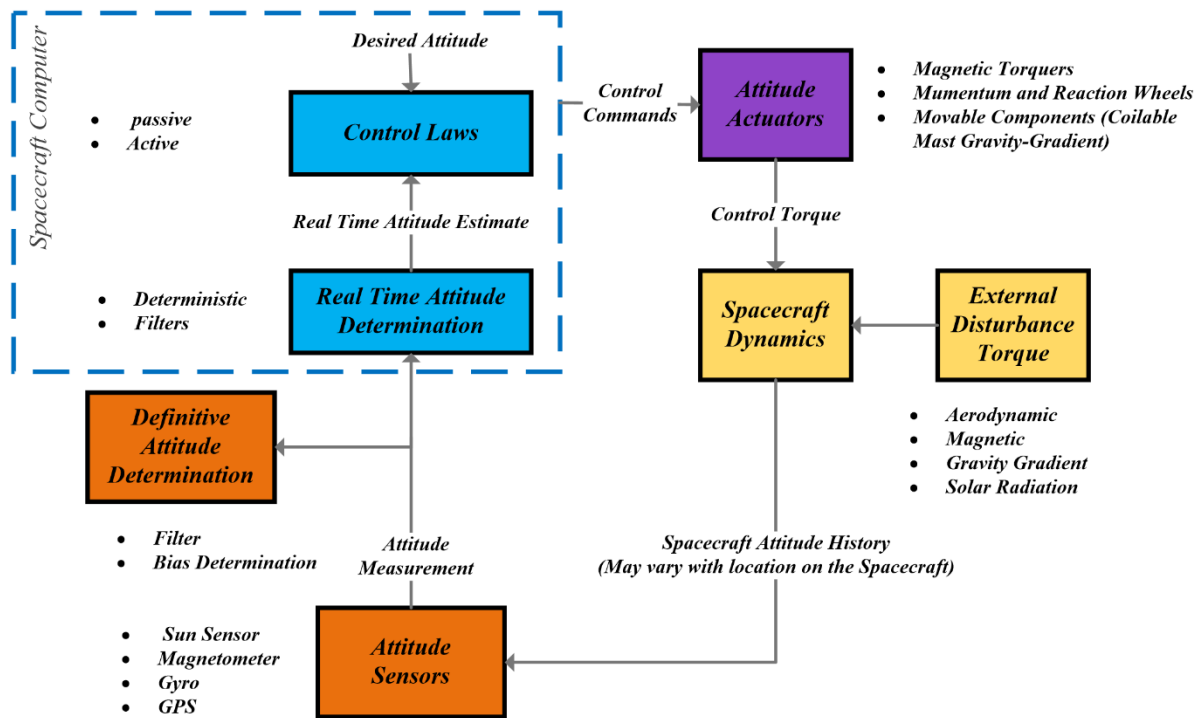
Spacecraft Computer

Desired Attitude

Control Laws

- passive
- Active

Real Time Attitude Estimate

- Deterministic
- Filters

Real Time Attitude Determination

Control Commands

Attitude Actuators

- Magnetic Torquers
- Mumentum and Reaction Wheels
- Movable Components (Coilable Mast Gravity-Gradient)

Control Torque

Spacecraft Dynamics

External Disturbance Torque

- Aerodynamic
- Magnetic
- Gravity Gradient
- Solar Radiation

Definitive Attitude Determination

- Filter
- Bias Determination

Attitude Measurement

Spacecraft Attitude History (May vary with location on the Spacecraft)

Attitude Sensors

- Sun Sensor
- Magnetometer
- Gyro
- GPS